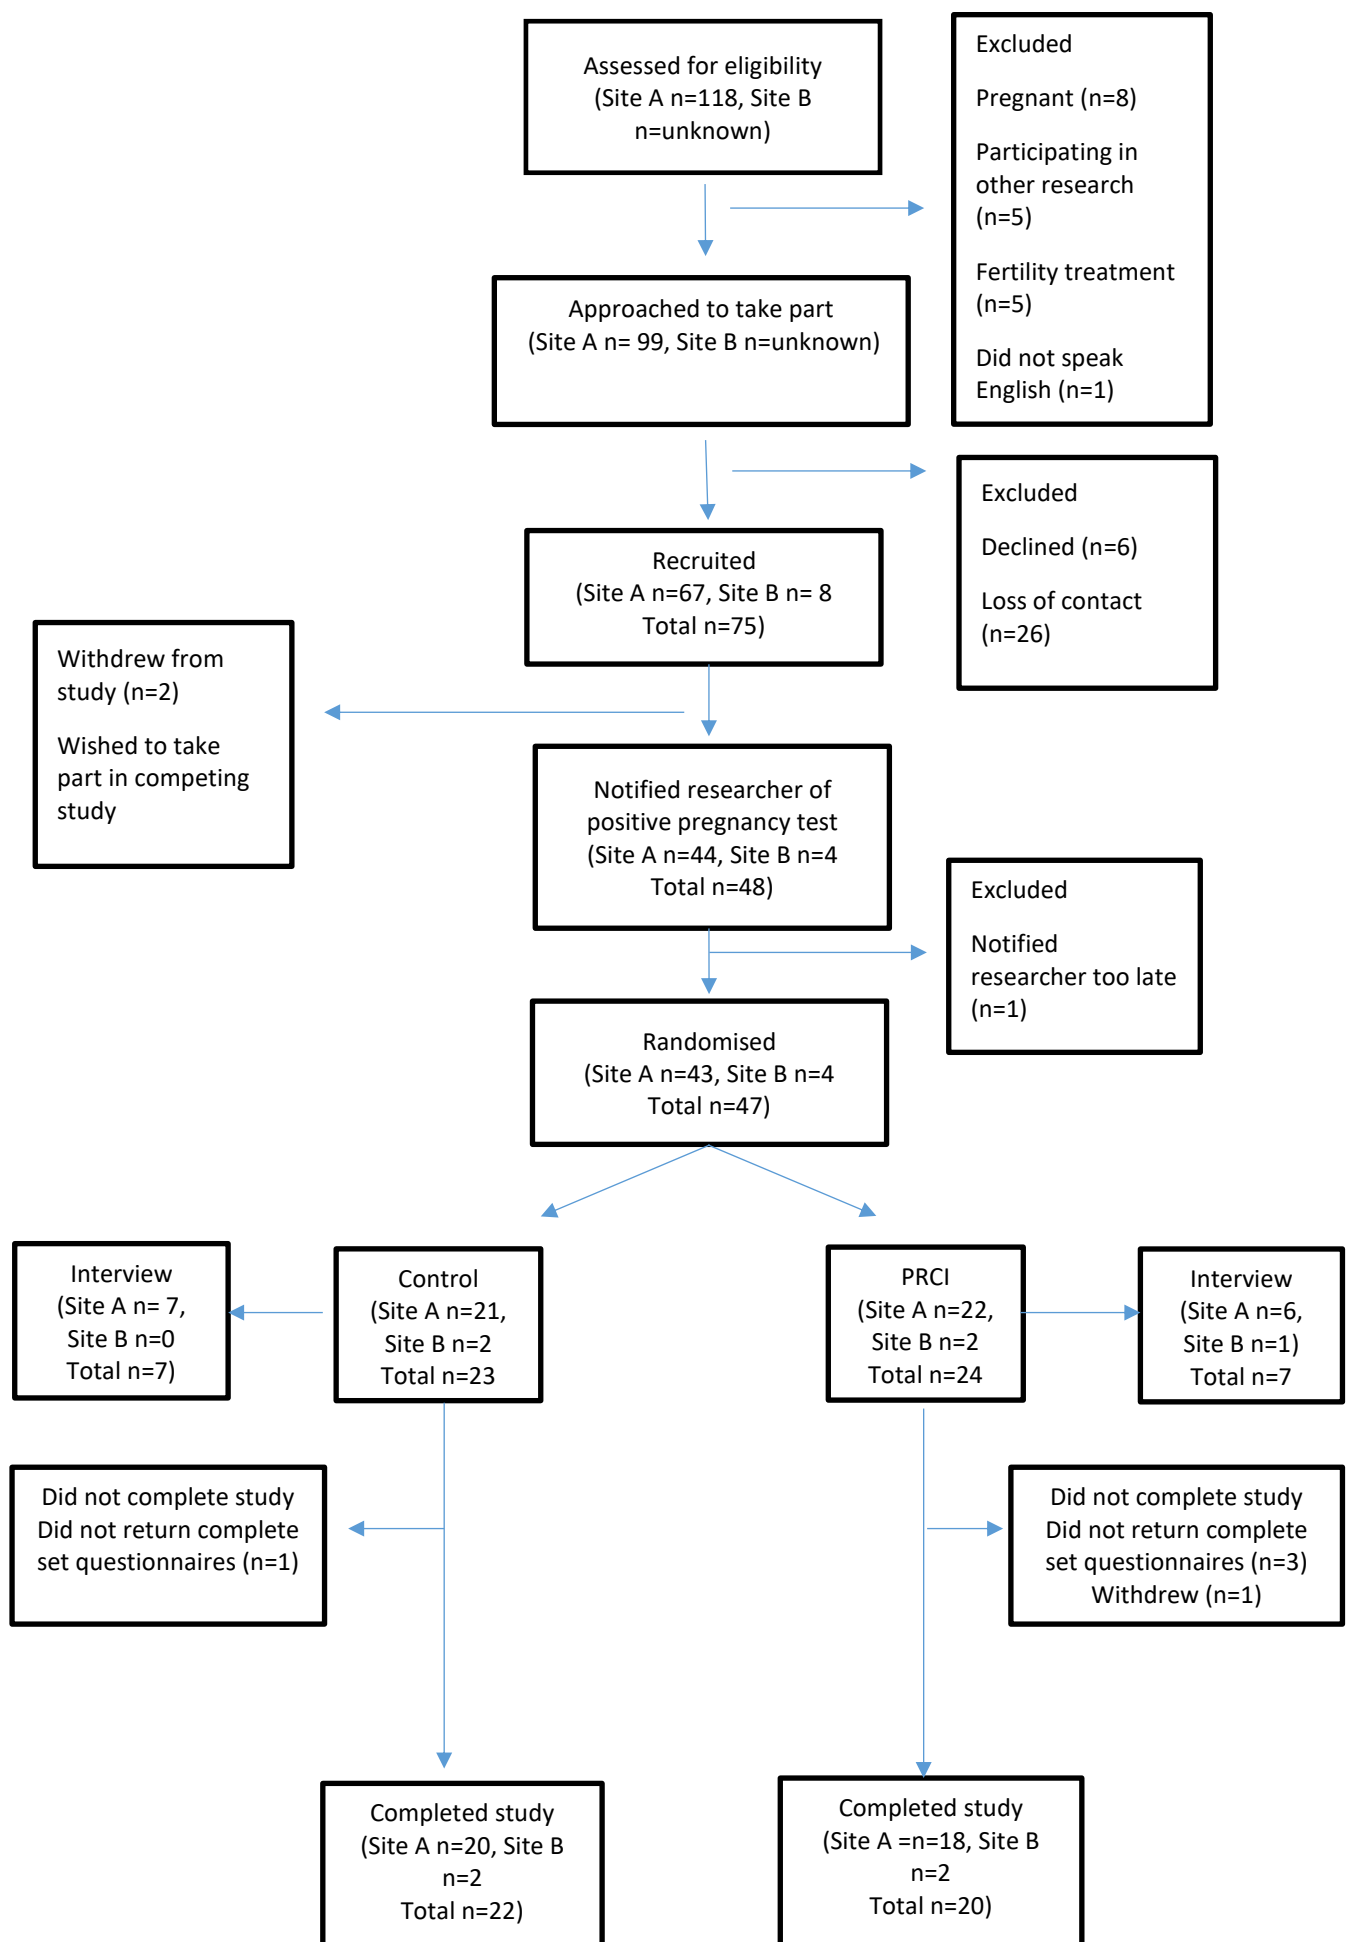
Assessed for eligibility (Site A n=118, Site B n=unknown)

Excluded

Pregnant (n=8)

Participating in other research (n=5)

Fertility treatment (n=5)

Did not speak English (n=1)

Approached to take part (Site A n= 99, Site B n=unknown)

Excluded

Declined (n=6)

Loss of contact (n=26)

Recruited (Site A n=67, Site B n= 8 Total n=75)

Withdrew from study (n=2)

Wished to take part in competing study

Notified researcher of positive pregnancy test (Site A n=44, Site B n=4 Total n=48)

Excluded

Notified researcher too late (n=1)

Randomised (Site A n=43, Site B n=4 Total n=47)

Interview (Site A n= 7, Site B n=0 Total n=7)

Control (Site A n=21, Site B n=2 Total n=23

PRCI (Site A n=22, Site B n=2 Total n=24

Interview (Site A n=6, Site B n=1) Total n=7

Did not complete study Did not return complete set questionnaires (n=1)

Did not complete study Did not return complete set questionnaires (n=3) Withdrew (n=1)

Completed study (Site A n=20, Site B n=2 Total n=22)

Completed study (Site A =n=18, Site B n=2 Total n=20)